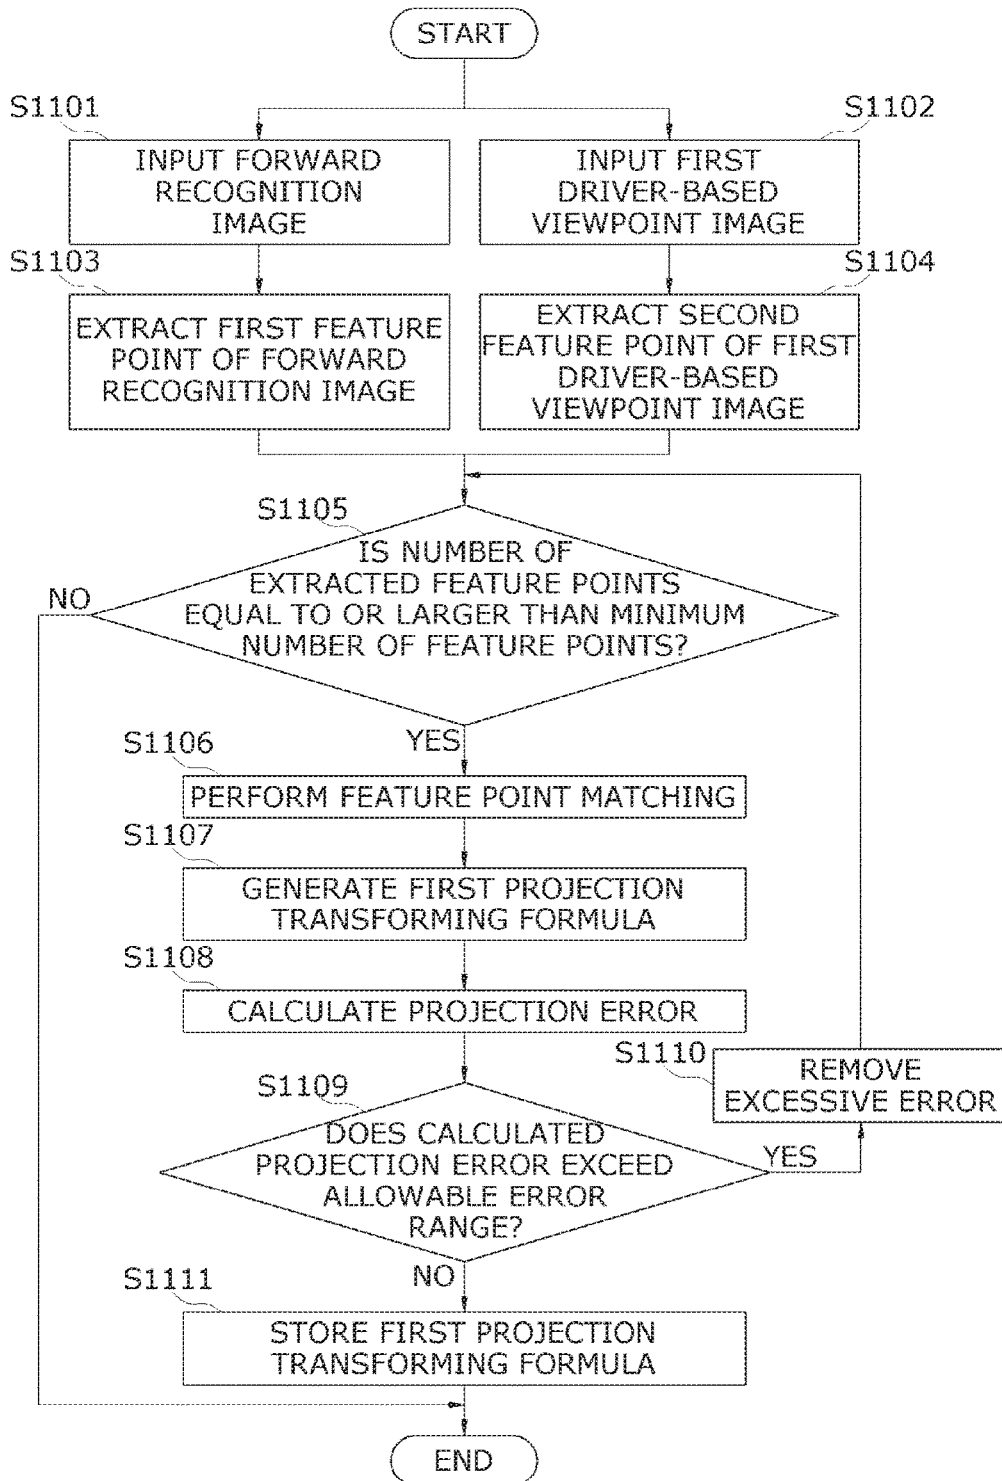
START

S1101
INPUT FORWARD RECOGNITION IMAGE

S1102
INPUT FIRST DRIVER-BASED VIEWPOINT IMAGE

S1103
EXTRACT FIRST FEATURE POINT OF FORWARD RECOGNITION IMAGE

S1104
EXTRACT SECOND FEATURE POINT OF FIRST DRIVER-BASED VIEWPOINT IMAGE

S1105
IS NUMBER OF EXTRACTED FEATURE POINTS EQUAL TO OR LARGER THAN MINIMUM NUMBER OF FEATURE POINTS?

NO

YES

S1106
PERFORM FEATURE POINT MATCHING

S1107
GENERATE FIRST PROJECTION TRANSFORMING FORMULA

S1108
CALCULATE PROJECTION ERROR

S1110
REMOVE EXCESSIVE ERROR

S1109
DOES CALCULATED PROJECTION ERROR EXCEED ALLOWABLE ERROR RANGE?

YES

NO

S1111
STORE FIRST PROJECTION TRANSFORMING FORMULA

END